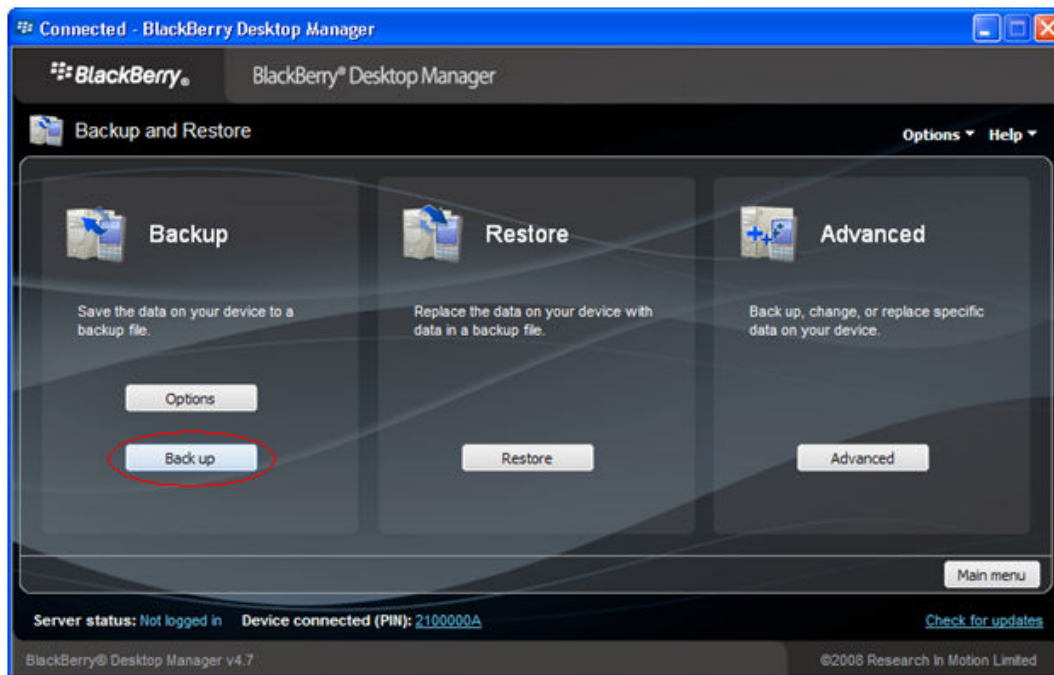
Connected - BlackBerry Desktop Manager

BlackBerry

BlackBerry® Desktop Manager

Backup and Restore

Options ▾ Help ▾

Backup

Save the data on your device to a backup file.

Options

Back up

Restore

Replace the data on your device with data in a backup file.

Restore

Advanced

Back up, change, or replace specific data on your device.

Advanced

Main menu

Server status: Not logged in Device connected (PIN): 2100000A

Check for updates

BlackBerry® Desktop Manager v4.7

©2008 Research In Motion Limited